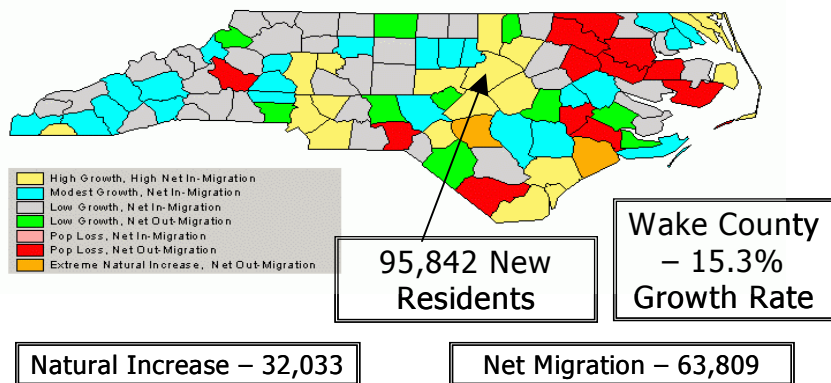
High Growth, High Net In-Migration
Modest Growth, Net In-Migration
Low Growth, Net In-Migration
Low Growth, Net Out-Migration
Pop Loss, Net In-Migration
Pop Loss, Net Out-Migration
Extreme Natural Increase, Net Out-Migration

95,842 New Residents

Wake County – 15.3% Growth Rate

Natural Increase – 32,033

Net Migration – 63,809